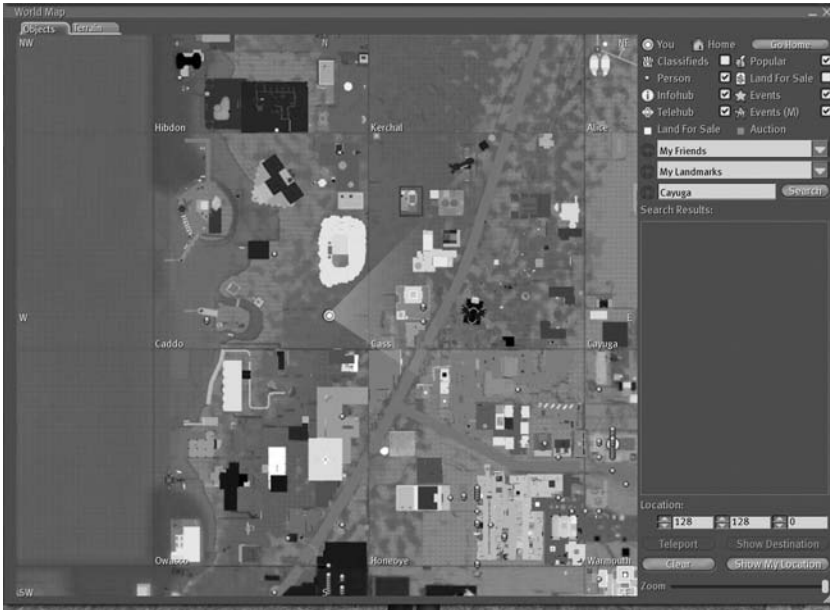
World Map
Objects Terrain
NW
N
NE
Hibdon
Kerchal
Alice
W
Caddo
Cass
Cayuga
E
Owasco
Honeoye
Warmouth
SW
You Home Go Home
Classifieds Popular
Person Land For Sale
Infohub Events
Telehub Events (M)
Land For Sale Auction
My Friends
My Landmarks
Cayuga
Search
Search Results:
Location:
128 128 0
Teleport Show Destination
Clear Show My Location
Zoom